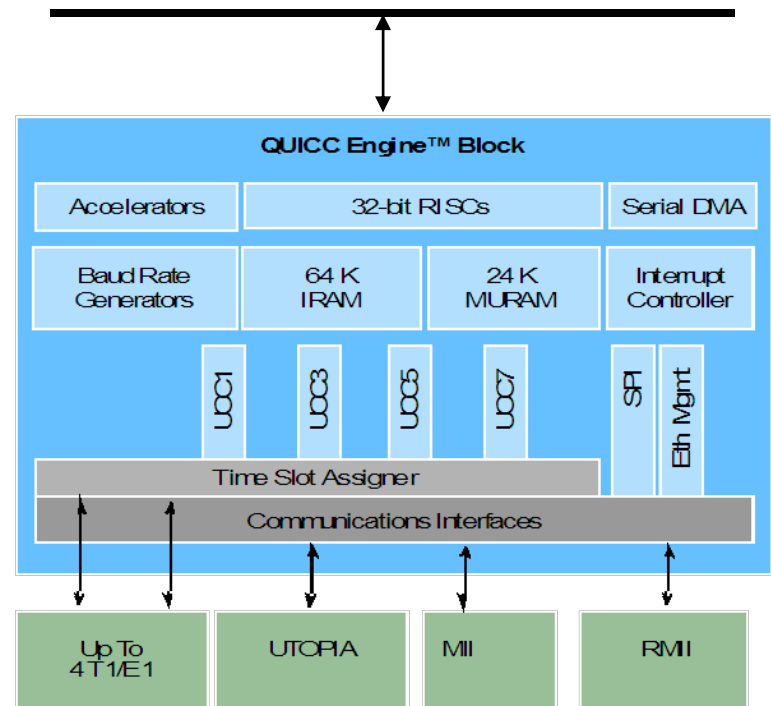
QUICC Engine™ Block

Accelerators

32-bit RISCs

Serial DMA

Baud Rate Generators

64 K IRAM

24 K MURAM

Interrupt Controller

UCC1

UCC3

UCC5

UCC7

SPI

Eth Mgmt

Time Slot Assigner

Communications Interfaces

Up To 4 T1/E1

UTOPIA

MII

RMII